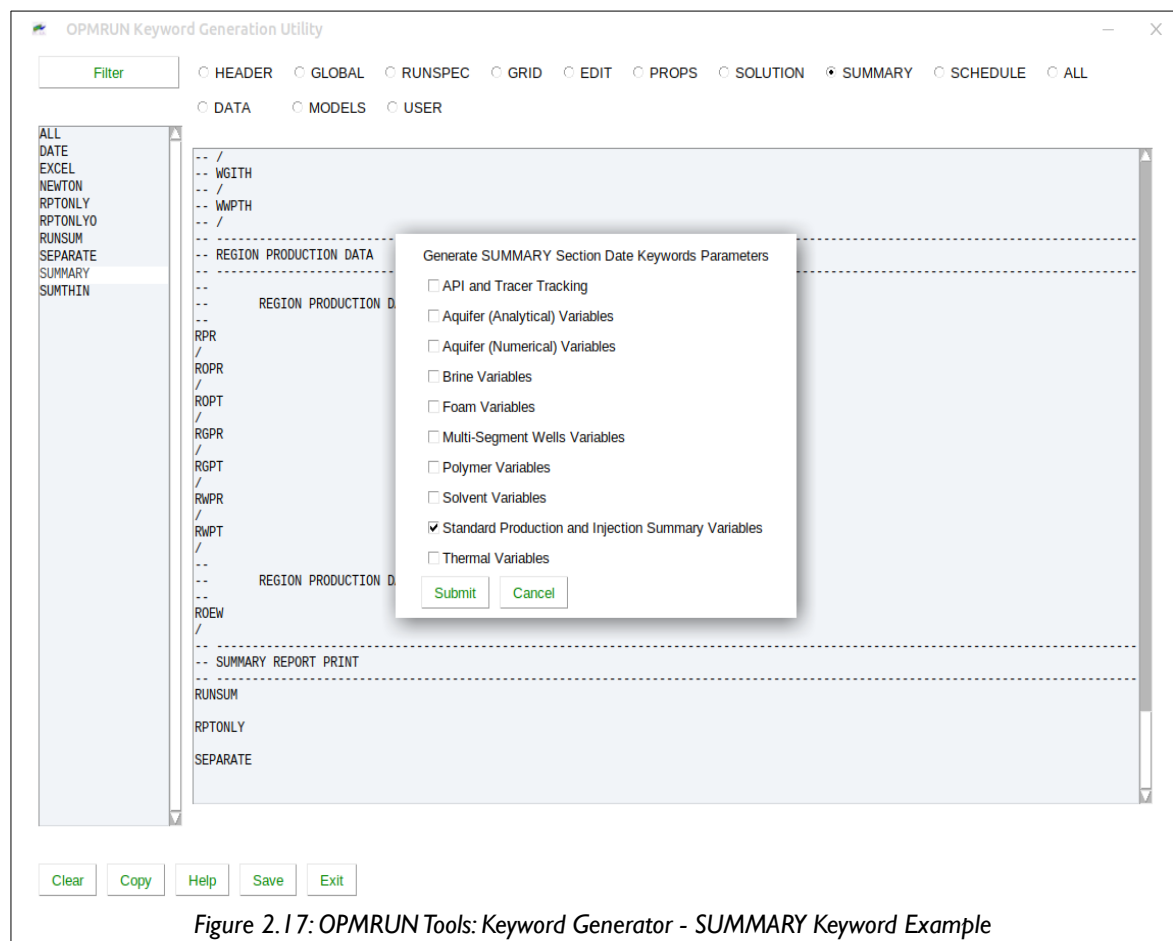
OPMRUN Keyword Generation Utility

Filter

HEADER GLOBAL RUNSPEC GRID EDIT PROPS SOLUTION SUMMARY SCHEDULE ALL

DATA MODELS USER

ALL
DATE
EXCEL
NEWTON
RPTONLY
RPTONLYO
RUNSUM
SEPARATE
SUMMARY
SUMTHIN

-- /
-- WGITH
-- /
-- WWPTH
-- /
-- ------------------------------------------------------------
-- REGION PRODUCTION DATA
-- ------------------------------------------------------------
--
-- REGION PRODUCTION DA
--
RPR
/
ROPR
/
ROPT
/
RGPR
/
RGPT
/
RWPR
/
RWPT
/
--
-- REGION PRODUCTION DA
--
ROEW
/
-- ------------------------------------------------------------
-- SUMMARY REPORT PRINT
-- ------------------------------------------------------------
RUNSUM

RPTONLY

SEPARATE

Generate SUMMARY Section Date Keywords Parameters
API and Tracer Tracking
Aquifer (Analytical) Variables
Aquifer (Numerical) Variables
Brine Variables
Foam Variables
Multi-Segment Wells Variables
Polymer Variables
Solvent Variables
Standard Production and Injection Summary Variables
Thermal Variables
Submit Cancel

Clear Copy Help Save Exit

Figure 2.17: OPMRUN Tools: Keyword Generator - SUMMARY Keyword Example